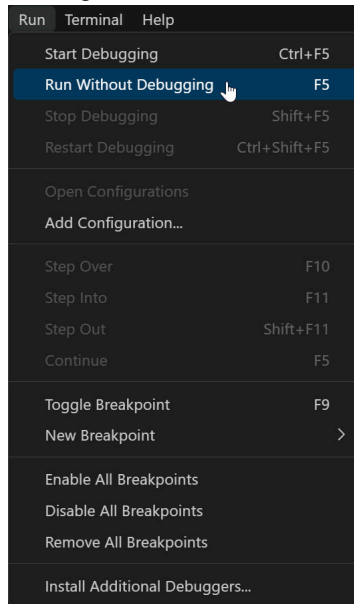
Run Terminal Help

Start Debugging Ctrl+F5
Run Without Debugging F5
Stop Debugging Shift+F5
Restart Debugging Ctrl+Shift+F5

Open Configurations
Add Configuration...

Step Over F10
Step Into F11
Step Out Shift+F11
Continue F5

Toggle Breakpoint F9
New Breakpoint

Enable All Breakpoints
Disable All Breakpoints
Remove All Breakpoints

Install Additional Debuggers...